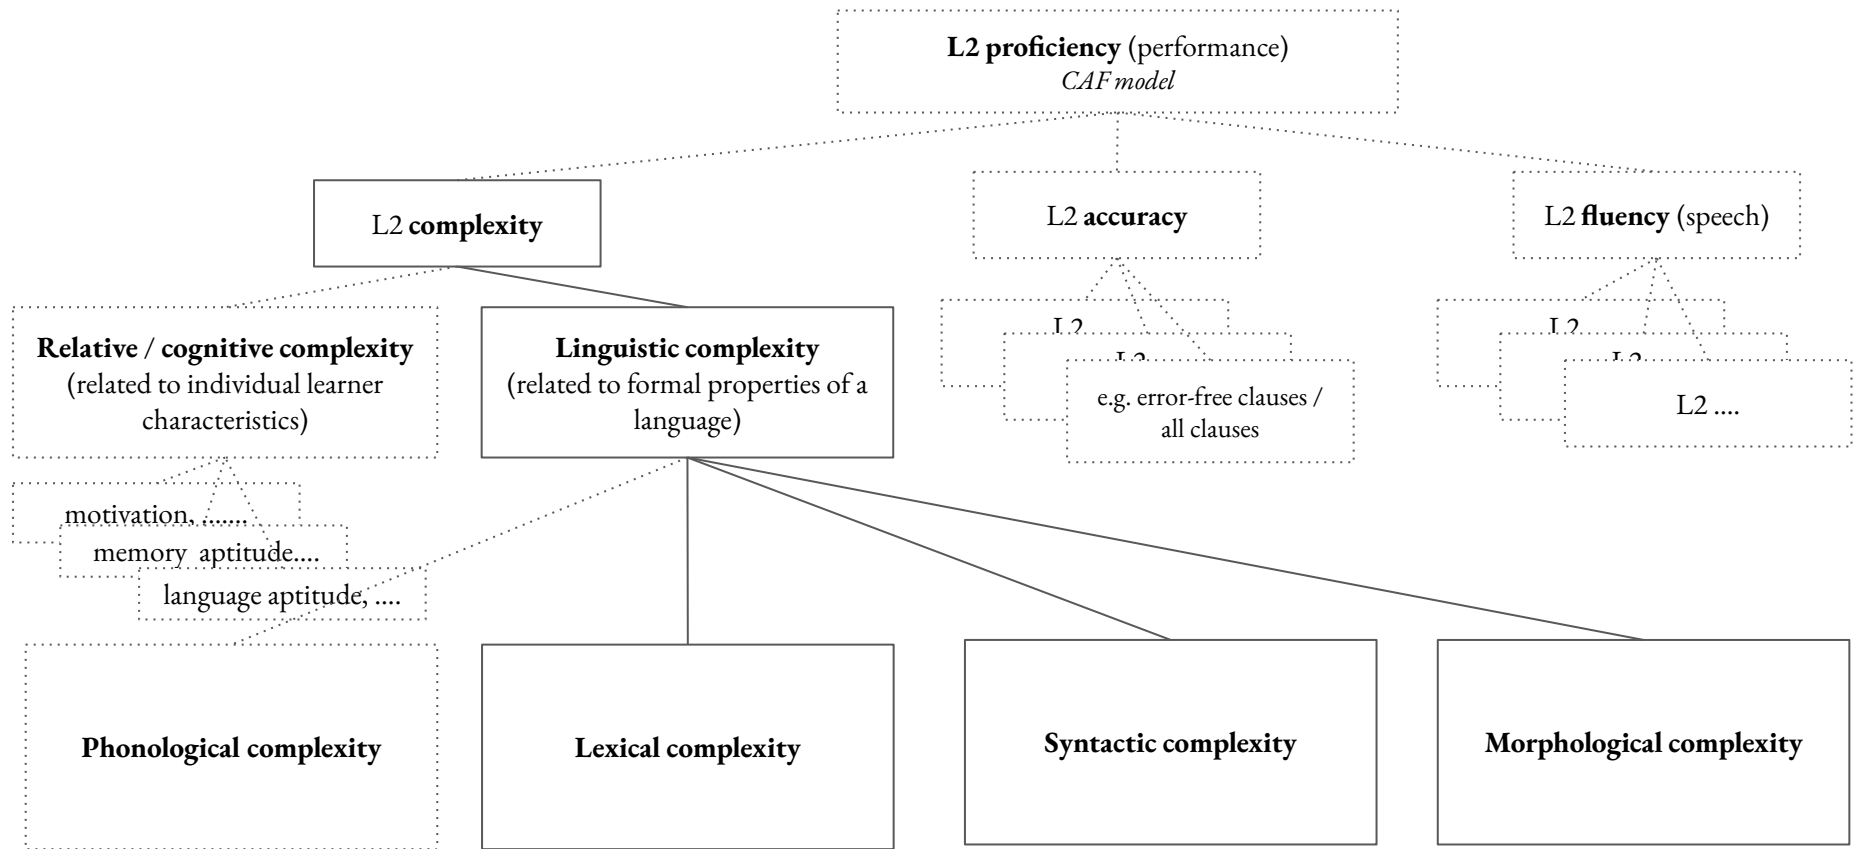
**L2 proficiency** (performance)
*CAF model*

L2 **complexity**

L2 **accuracy**

L2 **fluency** (speech)

**Relative / cognitive complexity** (related to individual learner characteristics)

**Linguistic complexity** (related to formal properties of a language)

L2 ...

L2 ...

e.g. error-free clauses / all clauses

L2 ...

L2 ...

L2 ....

motivation, .......

memory aptitude....

language aptitude, ....

**Phonological complexity**

**Lexical complexity**

**Syntactic complexity**

**Morphological complexity**